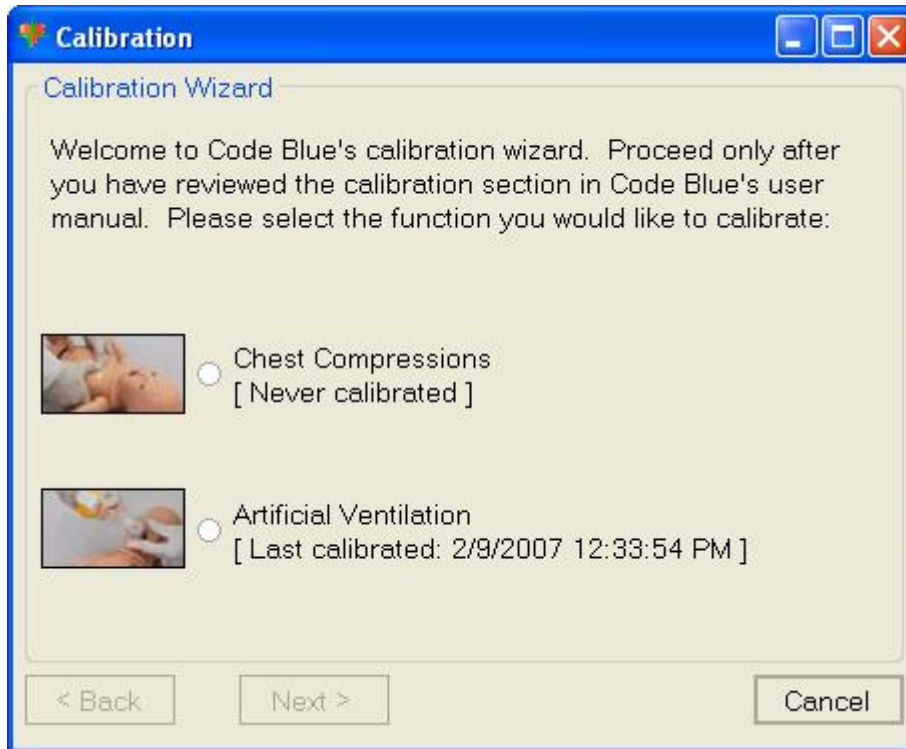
Calibration

Calibration Wizard

Welcome to Code Blue's calibration wizard. Proceed only after you have reviewed the calibration section in Code Blue's user manual. Please select the function you would like to calibrate:

Chest Compressions
[ Never calibrated ]

Artificial Ventilation
[ Last calibrated: 2/9/2007 12:33:54 PM ]

< Back
Next >
Cancel